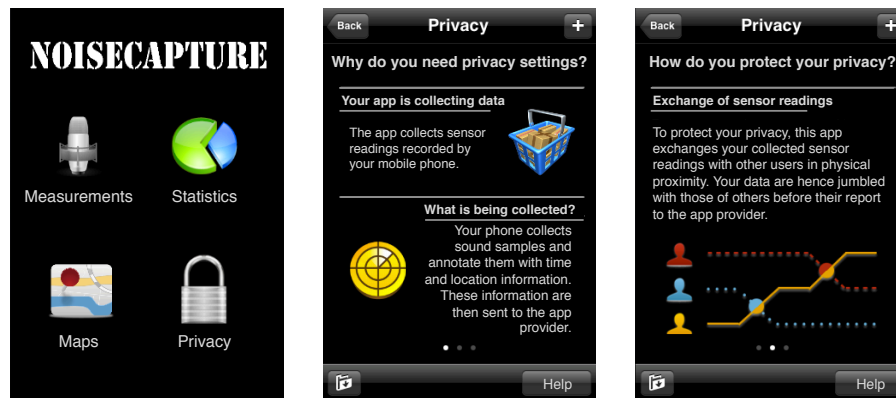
NOISECAPTURE

Measurements

Statistics

Maps

Privacy

Back

Privacy

+

Why do you need privacy settings?

Your app is collecting data

The app collects sensor readings recorded by your mobile phone.

What is being collected?

Your phone collects sound samples and annotate them with time and location information. These information are then sent to the app provider.

Help

Back

Privacy

+

How do you protect your privacy?

Exchange of sensor readings

To protect your privacy, this app exchanges your collected sensor readings with other users in physical proximity. Your data are hence jumbled with those of others before their report to the app provider.

Help